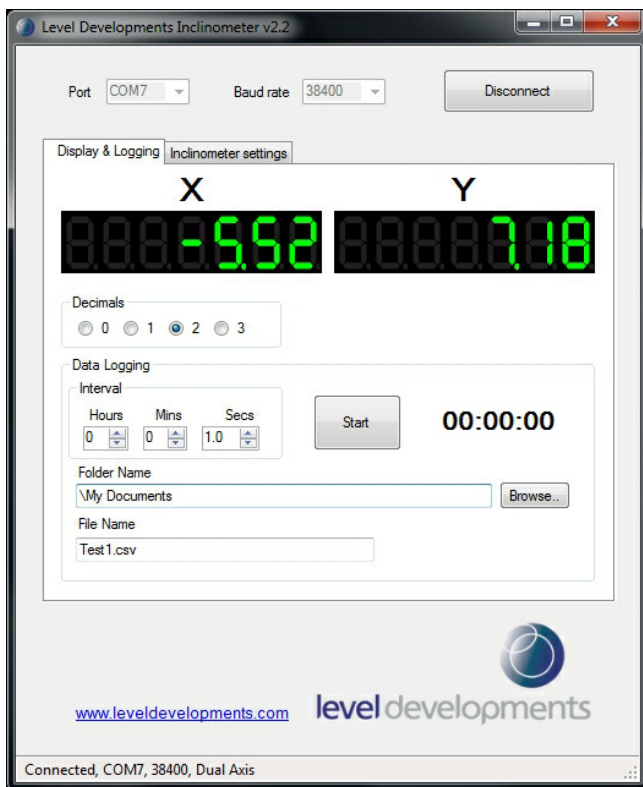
Level Developments Inclinometer v2.2

Port COM7

Baud rate 38400

Disconnect

Display & Logging

Inclinometer settings

X

Y

-5.52

7.18

Decimals

0 1 2 3

Data Logging

Interval

Hours 0

Mins 0

Secs 1.0

Start

00:00:00

Folder Name

\My Documents

Browse..

File Name

Test1.csv

www.leveldevelopments.com

level developments

Connected, COM7, 38400, Dual Axis